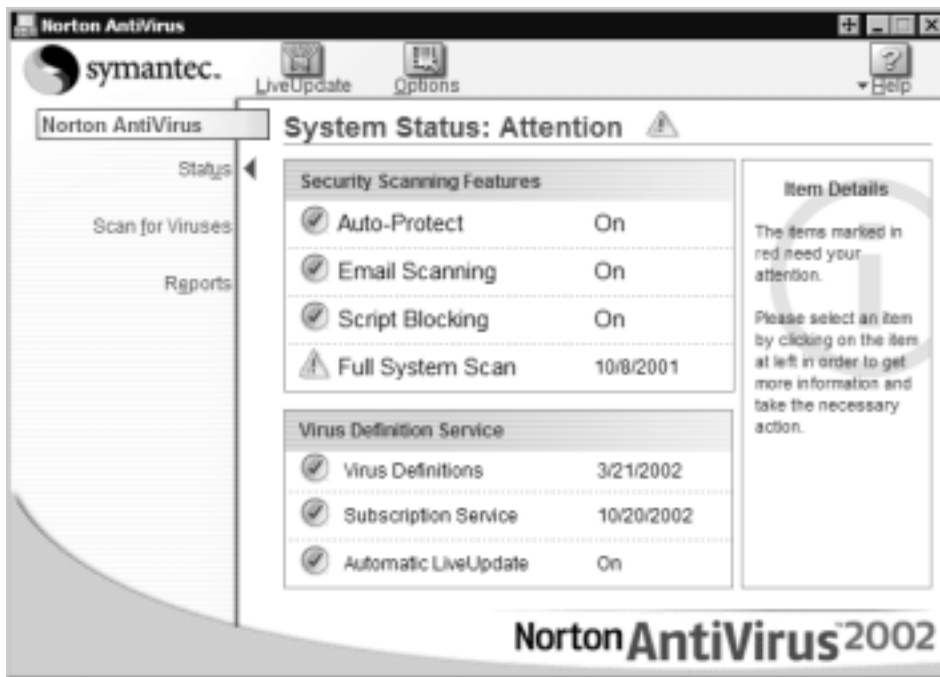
Norton AntiVirus

symantec.

LiveUpdate

Options

Help

Norton AntiVirus

Status

Scan for Viruses

Reports

System Status: Attention

Security Scanning Features

| | |
|---|---|
| Auto-Protect | On |
| Email Scanning | On |
| Script Blocking | On |
| Full System Scan | 10/8/2001 |

Virus Definition Service

| | |
|---|---|
| Virus Definitions | 3/21/2002 |
| Subscription Service | 10/20/2002 |
| Automatic LiveUpdate | On |

Item Details

The items marked in red need your attention.

Please select an item by clicking on the item at left in order to get more information and take the necessary action.

Norton AntiVirus 2002